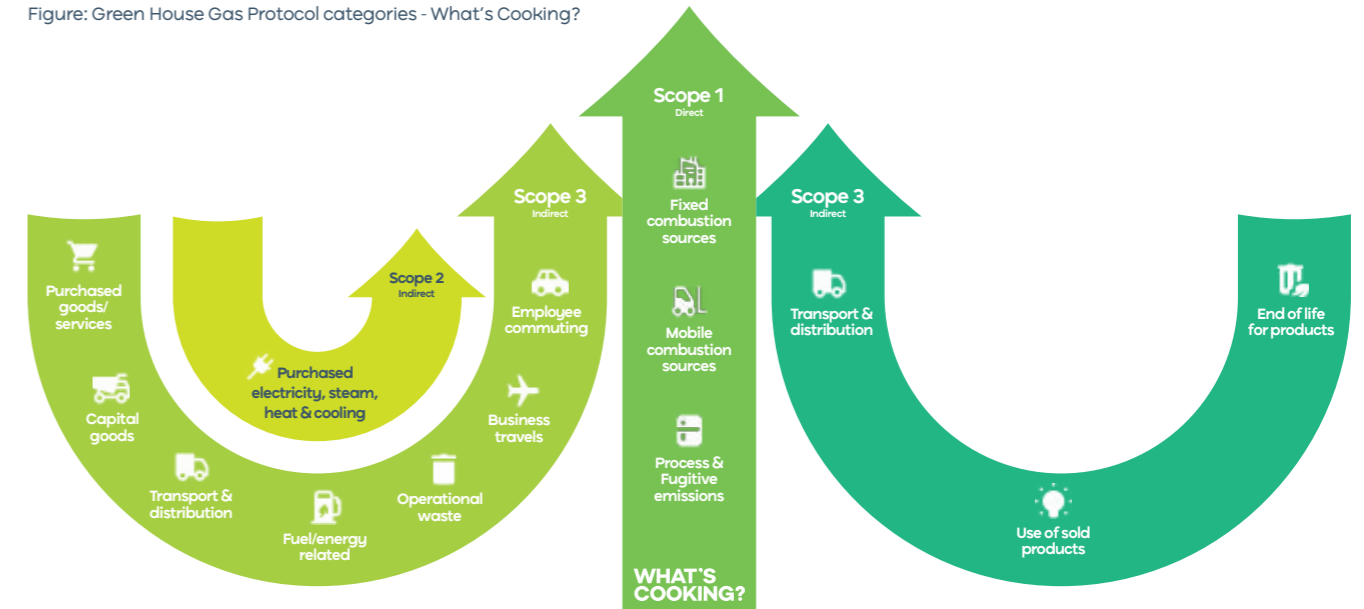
Figure: Green House Gas Protocol categories - What's Cooking?

Purchased goods/ services

Capital goods

Transport & distribution

Fuel/energy related

Operational waste

Business travels

Employee commuting

Scope 3
Indirect

Scope 2
Indirect

Purchased electricity, steam, heat & cooling

Scope 1
Direct

Fixed combustion sources

Mobile combustion sources

Process & Fugitive emissions

WHAT'S COOKING?

Scope 3
Indirect

Transport & distribution

Use of sold products

End of life for products